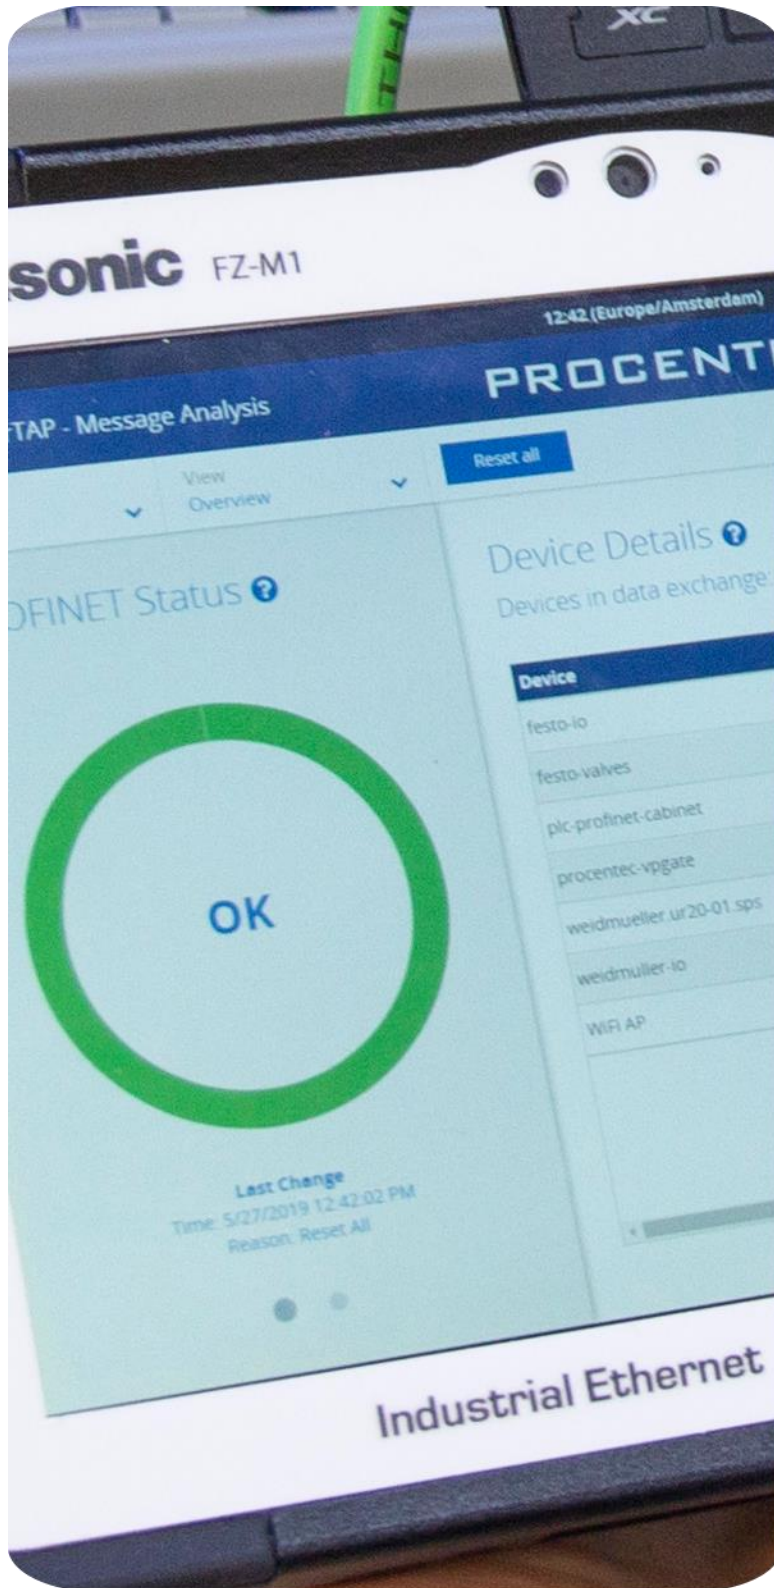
XC

sonic FZ-M1

12:42 (Europe/Amsterdam)

PROCENT

TAP - Message Analysis

Reset all

View
Overview

FINET Status

OK

Last Change
Time: 5/27/2019 12:42:02 PM
Reason: Reset All

Device Details
Devices in data exchange:

| Device |
|---|
| festo-io |
| festo-valves |
| plc-profinet-cabinet |
| procentec-vpgate |
| weidmueller.ur20-01.sps |
| weidmuller-io |
| WiFi AP |

Industrial Ethernet